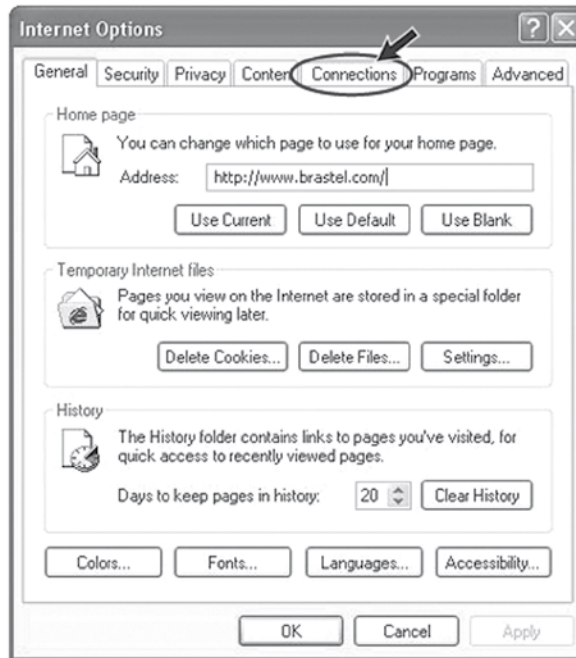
Internet Options

?

X

General | Security | Privacy | Conten | Connections | Programs | Advanced

Home page

You can change which page to use for your home page.

Address: http://www.brastel.com/

Use Current | Use Default | Use Blank

Temporary Internet files

Pages you view on the Internet are stored in a special folder for quick viewing later.

Delete Cookies... | Delete Files... | Settings...

History

The History folder contains links to pages you've visited, for quick access to recently viewed pages.

Days to keep pages in history: 20 | Clear History

Colors... | Fonts... | Languages... | Accessibility...

OK | Cancel | Apply